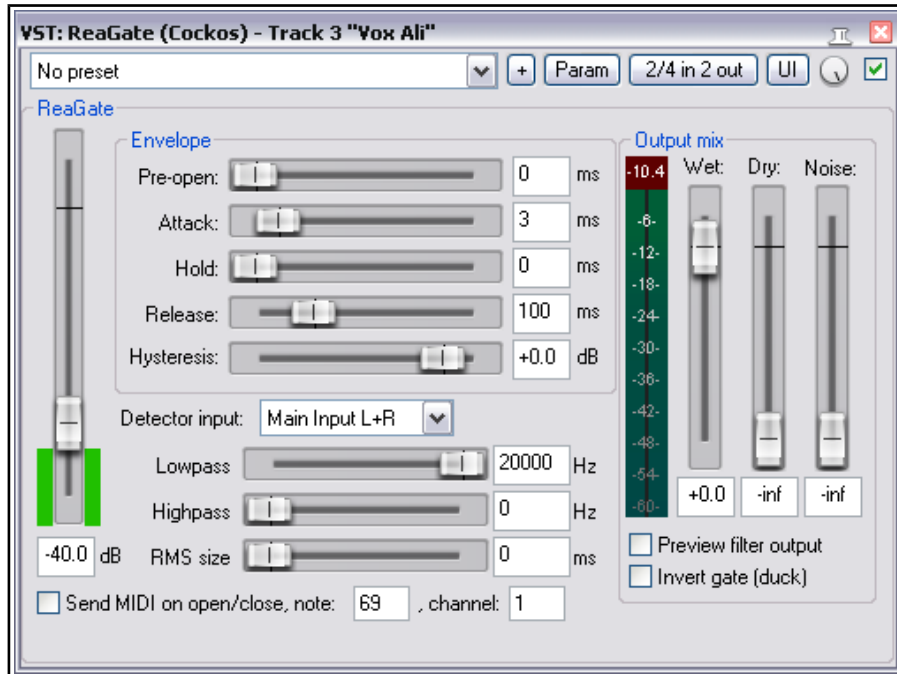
VST: ReaGate (Cockos) - Track 3 "Vox Ali"

No preset

+ Param 2/4 in 2 out UI

ReaGate

Envelope

Pre-open: 0 ms

Attack: 3 ms

Hold: 0 ms

Release: 100 ms

Hysteresis: +0.0 dB

Detector input: Main Input L+R

Lowpass 20000 Hz

Highpass 0 Hz

RMS size 0 ms

-40.0 dB

Send MIDI on open/close, note: 69 , channel: 1

Output mix

-10.4

-6-

-12-

-18-

-24-

-30-

-36-

-42-

-48-

-54-

-60-

Wet: Dry: Noise:

+0.0 -inf -inf

Preview filter output

Invert gate (duck)